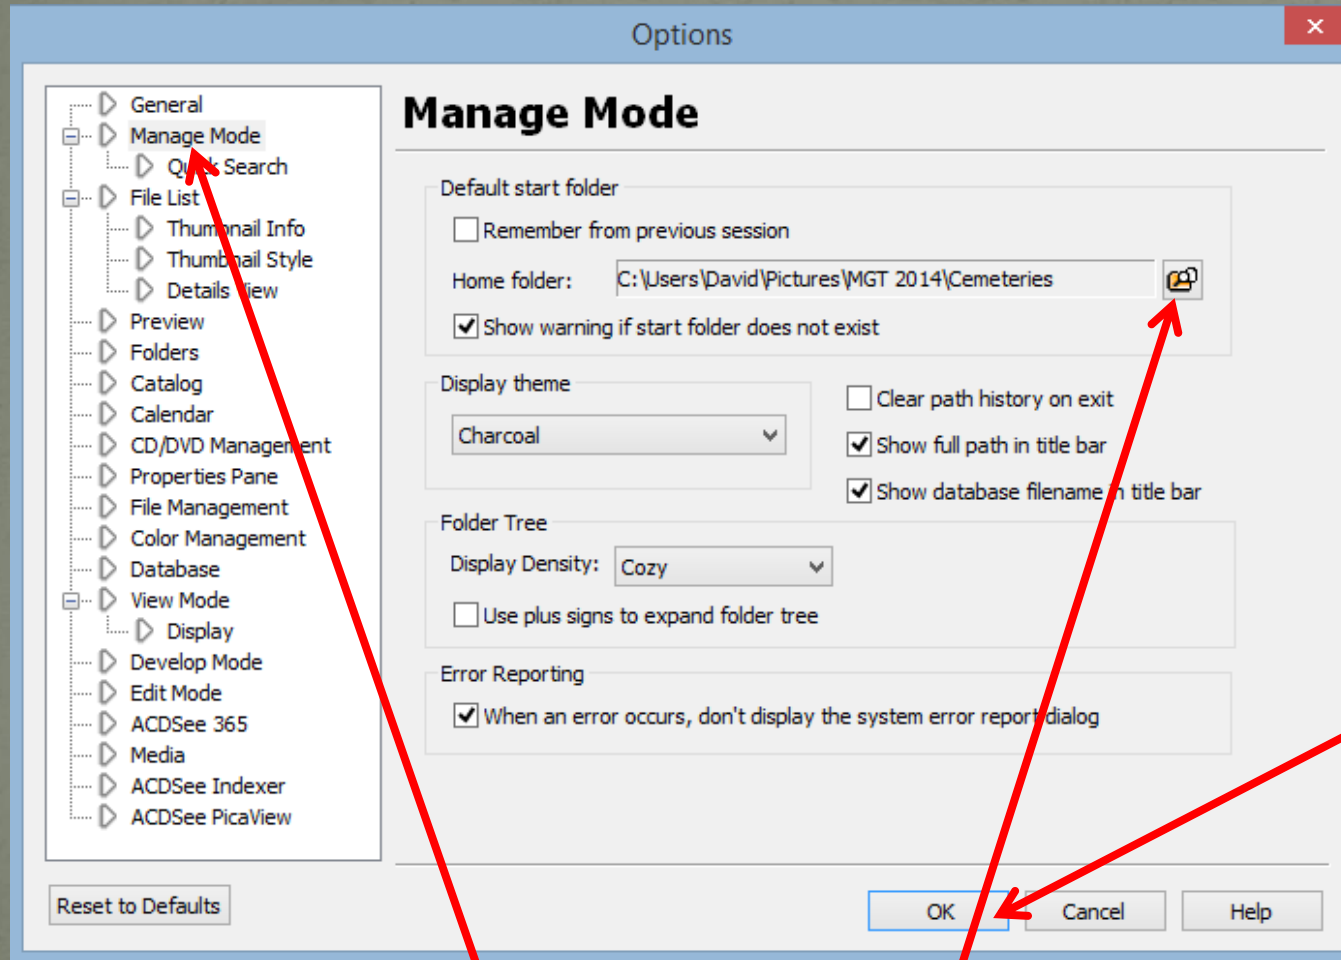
Options

General
Manage Mode
Qu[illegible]k Search
File List
Thum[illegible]nail Info
Thumb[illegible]ail Style
Details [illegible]iew
Preview
Folders
Catalog
Calendar
CD/DVD Manage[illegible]ent
Properties Pane
File Management
Color Management
Database
View Mode
Display
Develop Mode
Edit Mode
ACDSee 365
Media
ACDSee Indexer
ACDSee PicaView

Manage Mode

Default start folder
Remember from previous session
Home folder: C:\Users\David\Pictures\MGT 2014\Cemeteries
Show warning if start folder does not exist

Display theme
Charcoal

Clear path history on exit
Show full path in title bar
Show database filename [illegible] title bar

Folder Tree
Display Density: Cozy
Use plus signs to expand folder tree

Error Reporting
When an error occurs, don't display the system error report dialog

Reset to Defaults
OK
Cancel
Help